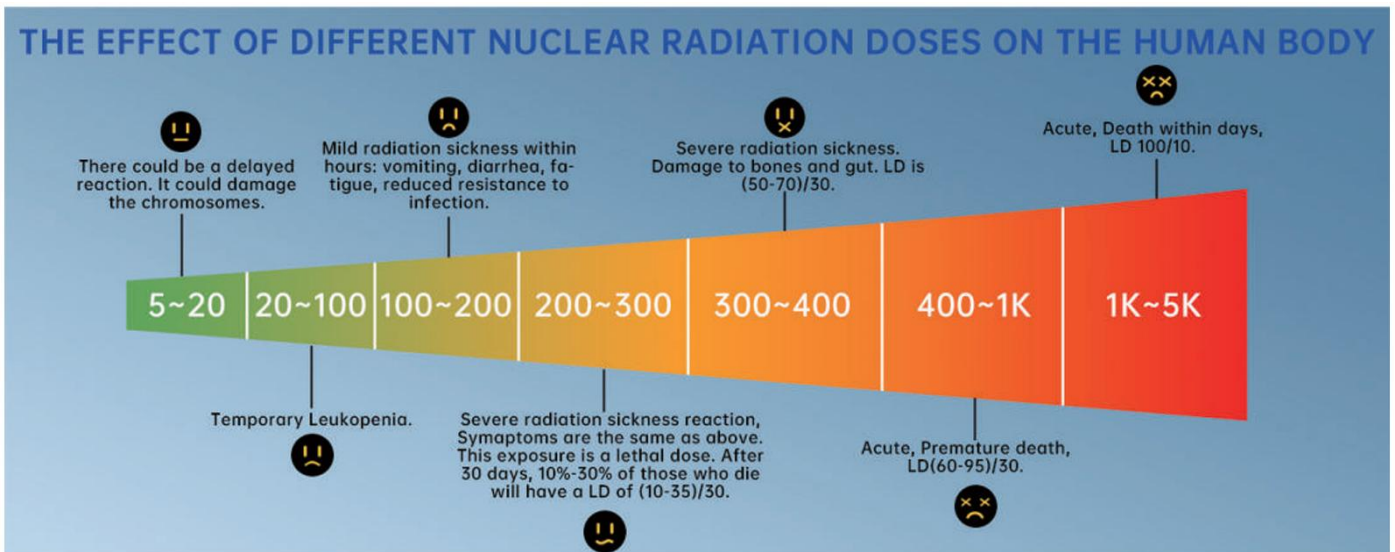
THE EFFECT OF DIFFERENT NUCLEAR RADIATION DOSES ON THE HUMAN BODY

There could be a delayed reaction. It could damage the chromosomes.

Mild radiation sickness within hours: vomiting, diarrhea, fatigue, reduced resistance to infection.

Severe radiation sickness. Damage to bones and gut. LD is (50-70)/30.

Acute, Death within days, LD 100/10.

5~20
20~100
100~200
200~300
300~400
400~1K
1K~5K

Temporary Leukopenia.

Severe radiation sickness reaction, Symaptoms are the same as above. This exposure is a lethal dose. After 30 days, 10%-30% of those who die will have a LD of (10-35)/30.

Acute, Premature death, LD(60-95)/30.